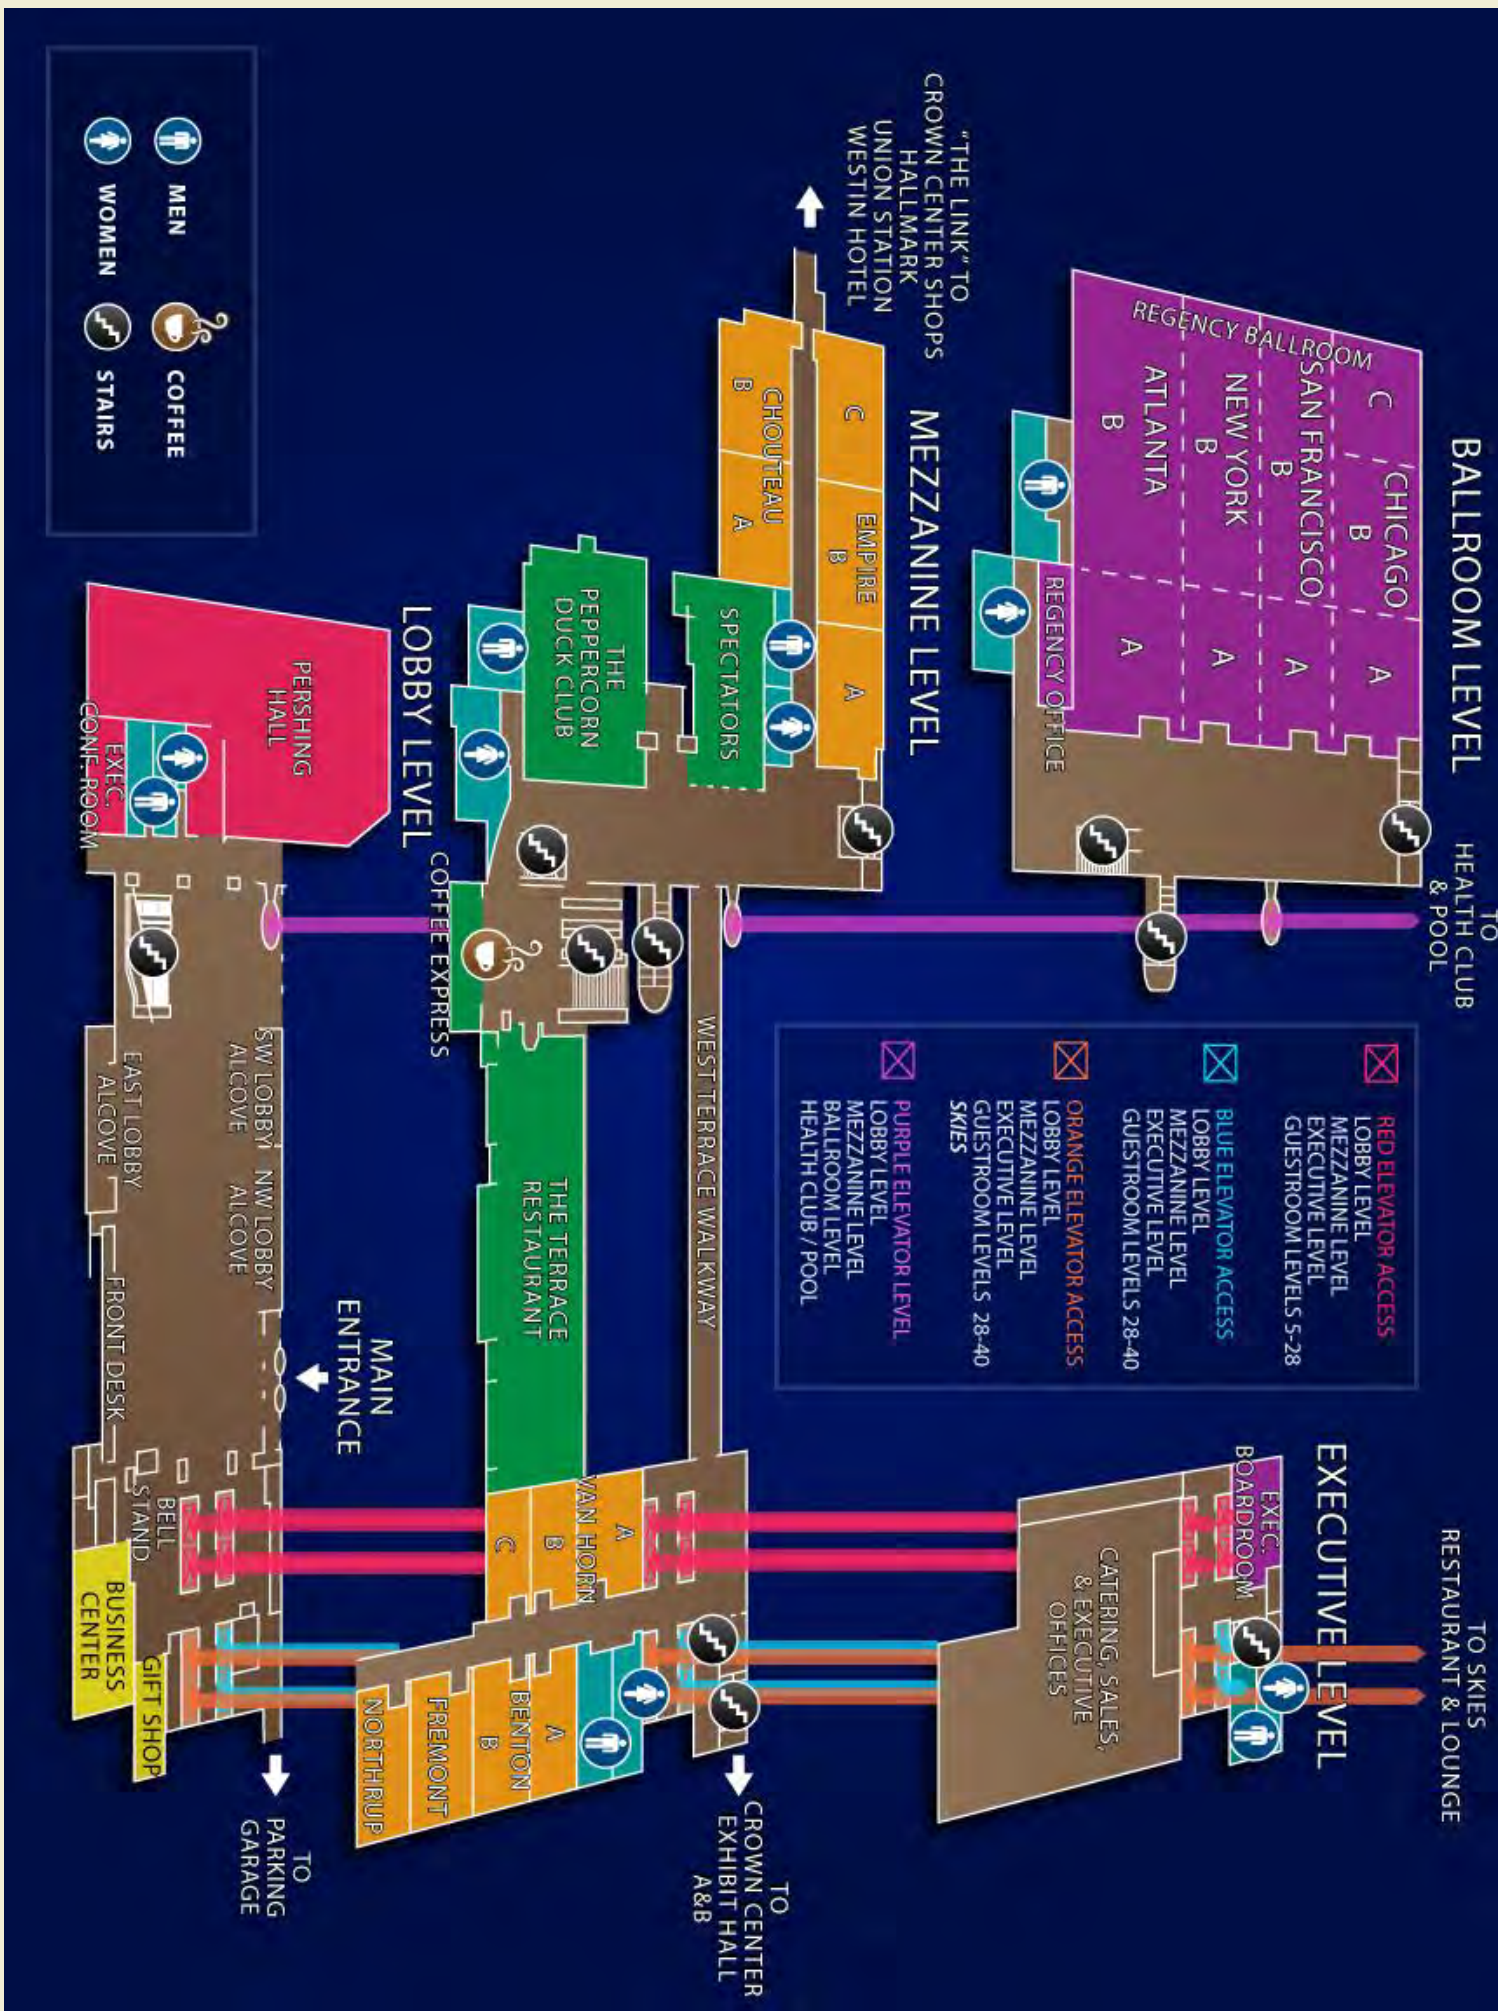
BALLROOM LEVEL

REGENCY BALLROOM

C
CHICAGO
B
A

SAN FRANCISCO
B
A

NEW YORK
B
A

ATLANTA
B
A

REGENCY OFFICE

TO HEALTH CLUB & POOL

MEZZANINE LEVEL

C
EMPIRE
B
A

CHOUTEAU
B
A

SPECTATORS

THE PEPPERCORN DUCK CLUB

"THE LINK" TO CROWN CENTER SHOPS HALLMARK UNION STATION WESTIN HOTEL

LOBBY LEVEL

PERSHING HALL

EXEC. CONF. ROOM

COFFEE EXPRESS

WEST TERRACE WALKWAY

THE TERRACE RESTAURANT

SW LOBBY ALCOVE

NW LOBBY ALCOVE

EAST LOBBY ALCOVE

FRONT DESK

MAIN ENTRANCE

BELL STAND

BUSINESS CENTER

GIFT SHOP

TO PARKING GARAGE

A
VAN HORN
B
C

A
BENTON
B

FREMONT

NORTHRUP

TO CROWN CENTER EXHIBIT HALL A&B

EXECUTIVE LEVEL

EXEC. BOARDROOM

CATERING, SALES, & EXECUTIVE OFFICES

TO SKIES RESTAURANT & LOUNGE

RED ELEVATOR ACCESS
LOBBY LEVEL
MEZZANINE LEVEL
EXECUTIVE LEVEL
GUESTROOM LEVELS 5-28

BLUE ELEVATOR ACCESS
LOBBY LEVEL
MEZZANINE LEVEL
EXECUTIVE LEVEL
GUESTROOM LEVELS 28-40

ORANGE ELEVATOR ACCESS
LOBBY LEVEL
MEZZANINE LEVEL
EXECUTIVE LEVEL
GUESTROOM LEVELS 28-40
SKIES

PURPLE ELEVATOR LEVEL
LOBBY LEVEL
MEZZANINE LEVEL
BALLROOM LEVEL
HEALTH CLUB / POOL

MEN
COFFEE
WOMEN
STAIRS